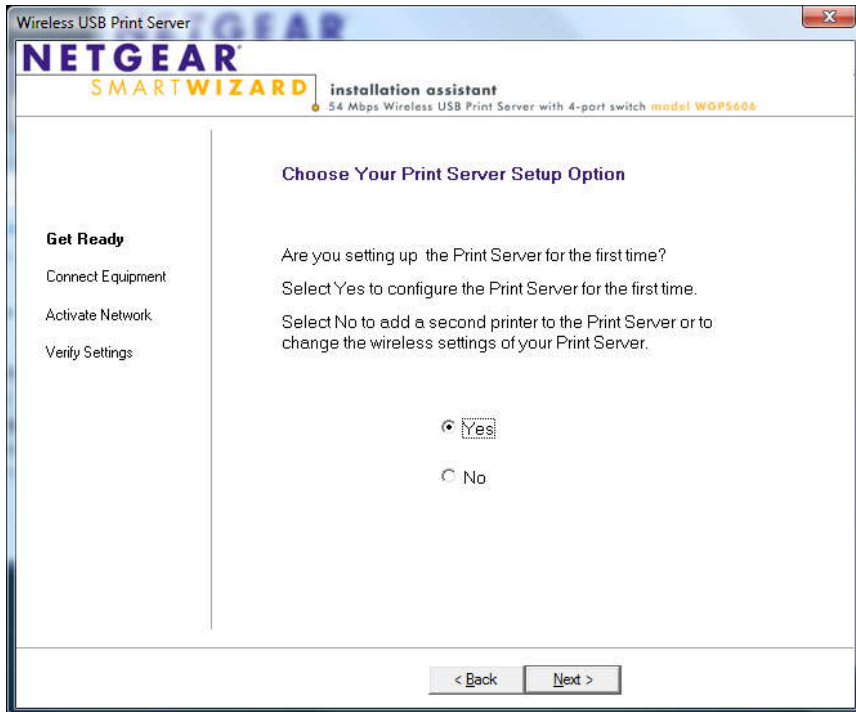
Wireless USB Print Server

NETGEAR
SMARTWIZARD
installation assistant
54 Mbps Wireless USB Print Server with 4-port switch model WGPS606

Get Ready
Connect Equipment
Activate Network
Verify Settings

Choose Your Print Server Setup Option

Are you setting up the Print Server for the first time?

Select Yes to configure the Print Server for the first time.

Select No to add a second printer to the Print Server or to change the wireless settings of your Print Server.

Yes

No

< Back
Next >